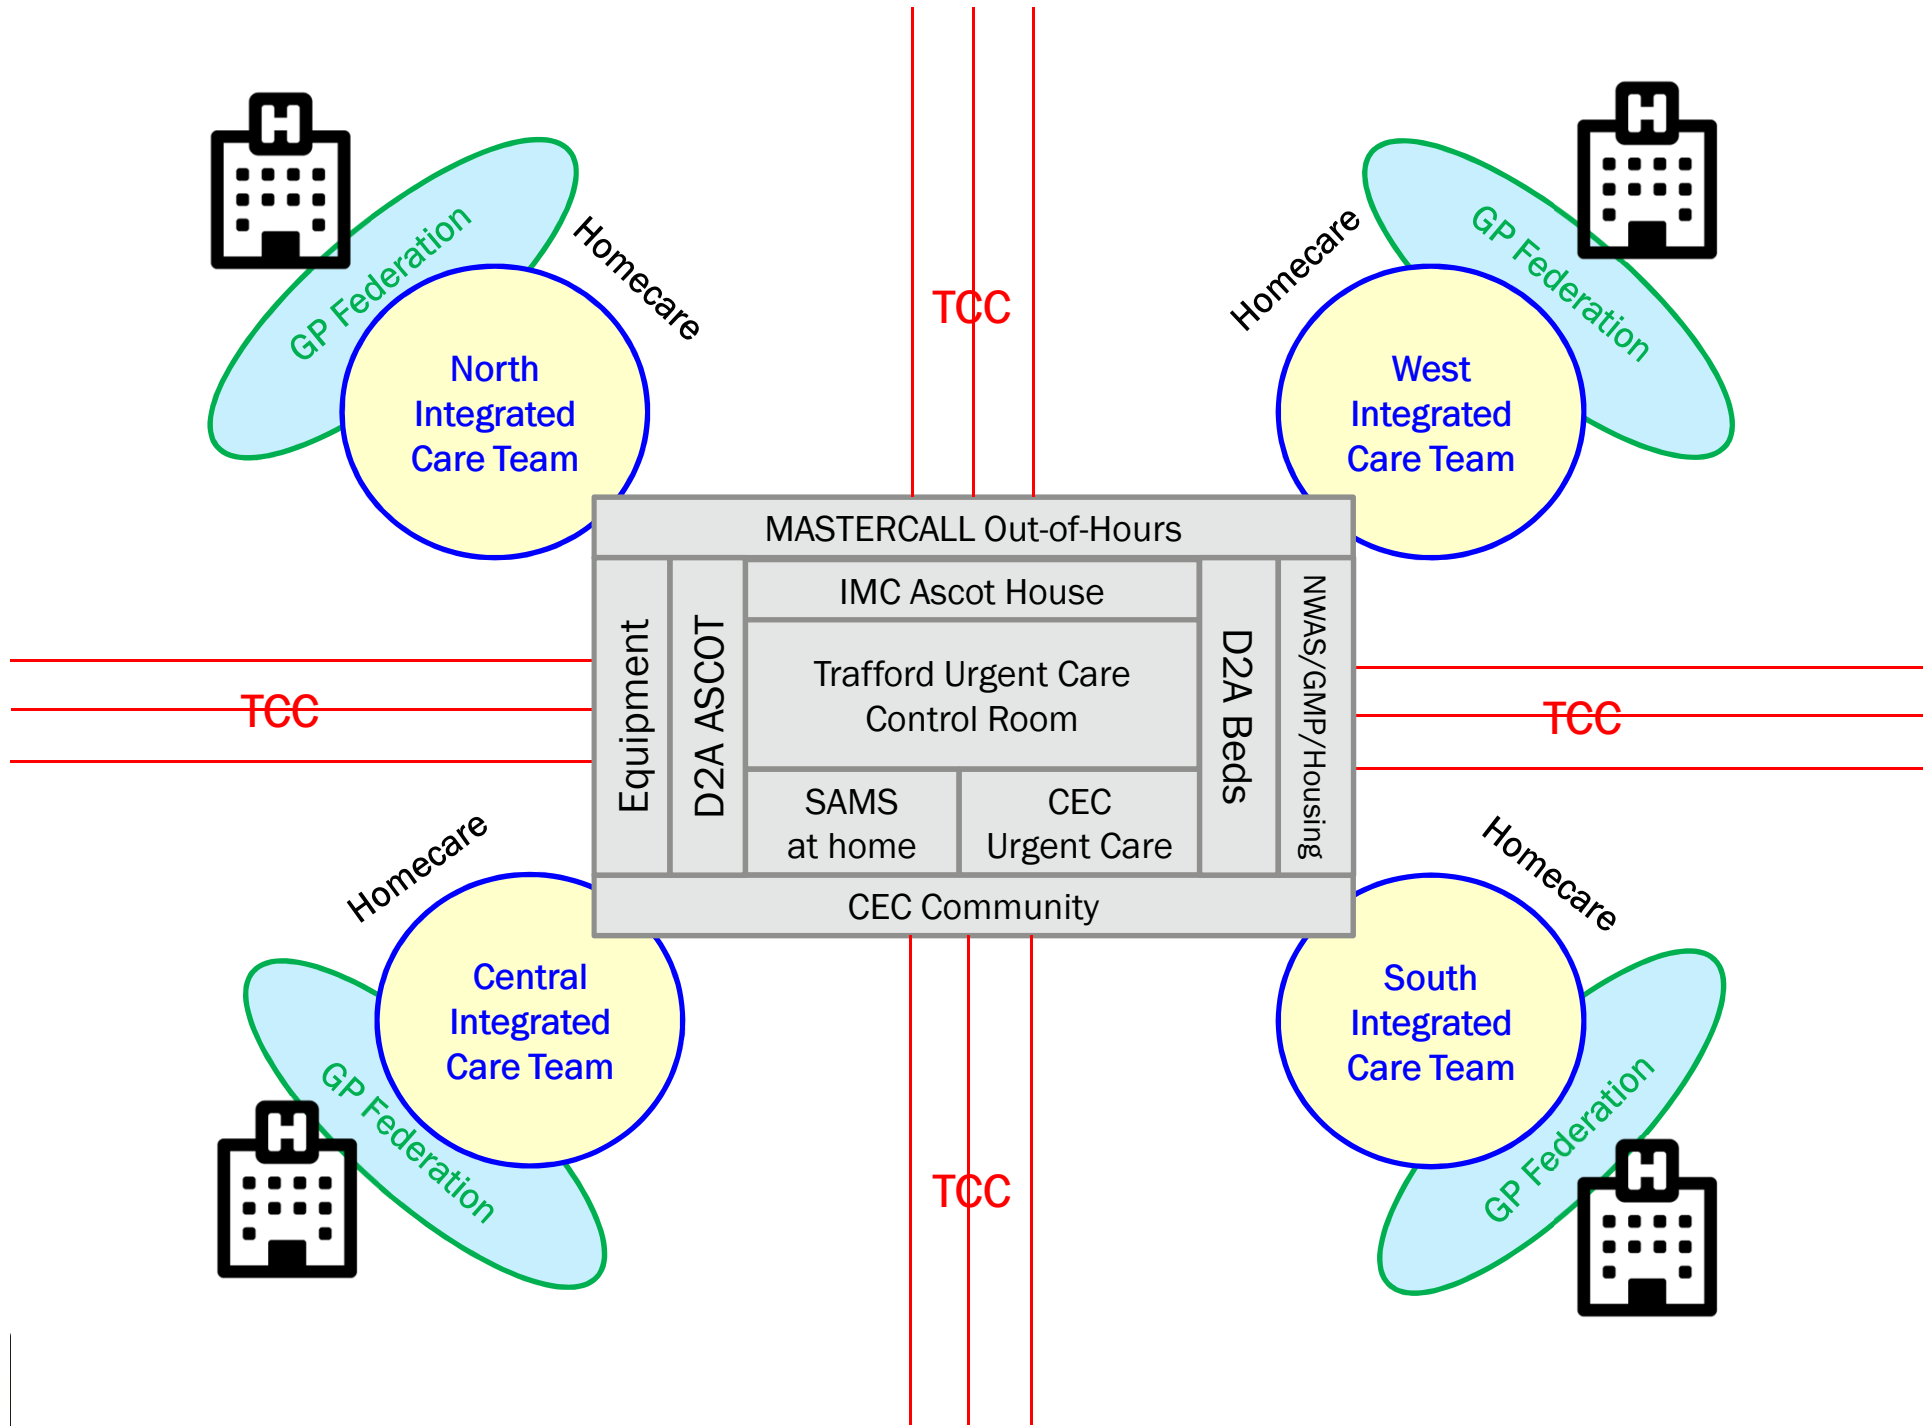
H
GP Federation
Homecare
North Integrated Care Team

TCC

Homecare
H
GP Federation
West Integrated Care Team

MASTERCALL Out-of-Hours
Equipment
D2A ASCOT
IMC Ascot House
Trafford Urgent Care Control Room
SAMS at home
CEC Urgent Care
D2A Beds
NWAS/GMP/Housing
CEC Community

TCC

TCC

Homecare
Central Integrated Care Team
GP Federation
H

Homecare
South Integrated Care Team
GP Federation
H

TCC